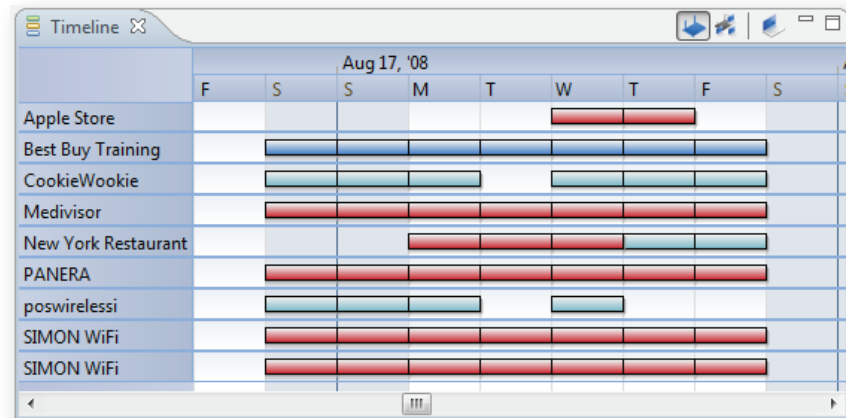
Timeline

| | F | S | S | M | T | W | T | F | S |
|---|---|---|---|---|---|---|---|---|---|
| Apple Store | | | | | | | | | |
| Best Buy Training | | | | | | | | | |
| CookieWookie | | | | | | | | | |
| Medivisor | | | | | | | | | |
| New York Restaurant | | | | | | | | | |
| PANERA | | | | | | | | | |
| poswirelessi | | | | | | | | | |
| SIMON WiFi | | | | | | | | | |
| SIMON WiFi | | | | | | | | | |

Aug 17, '08